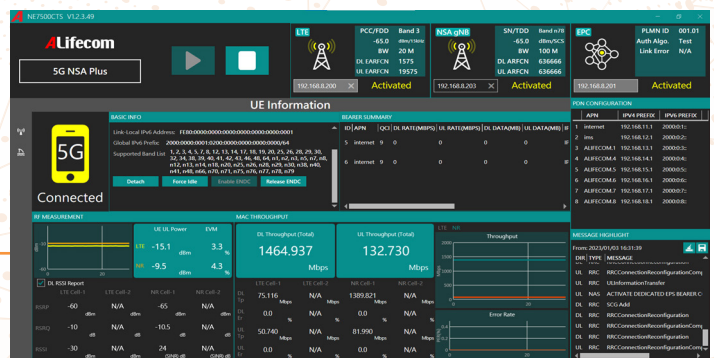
NE7500CTS V1.2.3.49

Alifecom

5G NSA Plus

LTE
PCC/FDD Band 3
-65.0 dBm/15kHz
BW 20 M
DL EARFCN 1575
UL EARFCN 19575
192.168.8.200
Activated

NSA gNB
SN/TDD Band n78
-65.0 dBm/SCS
BW 100 M
DL ARFCN 636666
UL ARFCN 636666
192.168.8.203
Activated

EPC
PLMN ID 001.01
Auth Algo. Test
Link Error N/A
192.168.8.201
Activated

UE Information

5G
Connected

BASIC INFO
Link-Local IPv6 Address: FE80:0000:0000:0000:0000:0000:0000:0001
Global IPv6 Prefix: 2000:0000:0001:0200:0000:0000:0000:0000/64
Supported Band List: 1, 2, 3, 4, 5, 7, 8, 12, 13, 14, 17, 18, 19, 20, 25, 26, 28, 29, 30, 32, 34, 38, 39, 40, 41, 42, 43, 46, 48, 64, n1, n2, n3, n5, n7, n8, n12, n13, n14, n18, n20, n25, n26, n28, n29, n30, n38, n40, n41, n48, n66, n70, n71, n75, n76, n77, n78, n79
Detach | Force Idle | Enable ENDC | Release ENDC

BEARER SUMMARY
| ID | APN | QCI | DL RATE(MBPS) | UL RATE(MBPS) | DL DATA(MB) | UL DATA(MB) |
|---|---|---|---|---|---|---|
| 5 | internet | 9 | 0 | 0 | 0 | 0 |
| 6 | internet | 9 | 0 | 0 | 0 | 0 |

PDN CONFIGURATION
| | APN | IPV4 PREFIX | IPV6 PREFIX |
|---|---|---|---|
| 1 | internet | 192.168.11.1 | 2000:0:1: |
| 2 | ims | 192.168.12.1 | 2000:0:2: |
| 3 | ALIFECOM.3 | 192.168.13.1 | 2000:0:3: |
| 4 | ALIFECOM.4 | 192.168.14.1 | 2000:0:4: |
| 5 | ALIFECOM.5 | 192.168.15.1 | 2000:0:5: |
| 6 | ALIFECOM.6 | 192.168.16.1 | 2000:0:6: |
| 7 | ALIFECOM.7 | 192.168.17.1 | 2000:0:7: |
| 8 | ALIFECOM.8 | 192.168.18.1 | 2000:0:8: |

RF MEASUREMENT
UE UL Power EVM
LTE -15.1 dBm 3.3 %
NR -9.5 dBm 4.3 %
DL RSSI Report
LTE Cell-1 LTE Cell-2 NR Cell-1 NR Cell-2
RSRP -60 dBm N/A dBm -65 dBm N/A dBm
RSRQ -10 dB N/A dB -10.5 dB N/A dB
RSSI -30 dBm N/A dBm 24 (SINR) dB N/A (SINR) dB

MAC THROUGHPUT
DL Throughput (Total) 1464.937 Mbps
UL Throughput (Total) 132.730 Mbps
LTE Cell-1 LTE Cell-2 NR Cell-1 NR Cell-2
DL Tp 75.116 Mbps N/A Mbps 1389.821 Mbps N/A Mbps
DL Bp 0.0 % N/A % 0.0 % N/A %
UL Tp 50.740 Mbps N/A Mbps 81.990 Mbps N/A Mbps
UL Bp 0.0 % N/A % 0.0 % N/A %

LTE NR
Throughput
Mbps
Error Rate

MESSAGE HIGHLIGHT
From: 2023/01/03 16:31:39
| DIR | TYPE | MESSAGE |
|---|---|---|
| UL | RRC | RRCConnectionReconfigurationComp |
| UL | RRC | ULInformationTransfer |
| UL | NAS | ACTIVATE DEDICATED EPS BEARER C |
| DL | RRC | SCG Add |
| DL | RRC | RRCConnectionReconfiguration |
| UL | RRC | RRCConnectionReconfigurationComp |
| DL | RRC | RRCConnectionReconfiguration |
| UL | RRC | RRCConnectionReconfigurationComp |